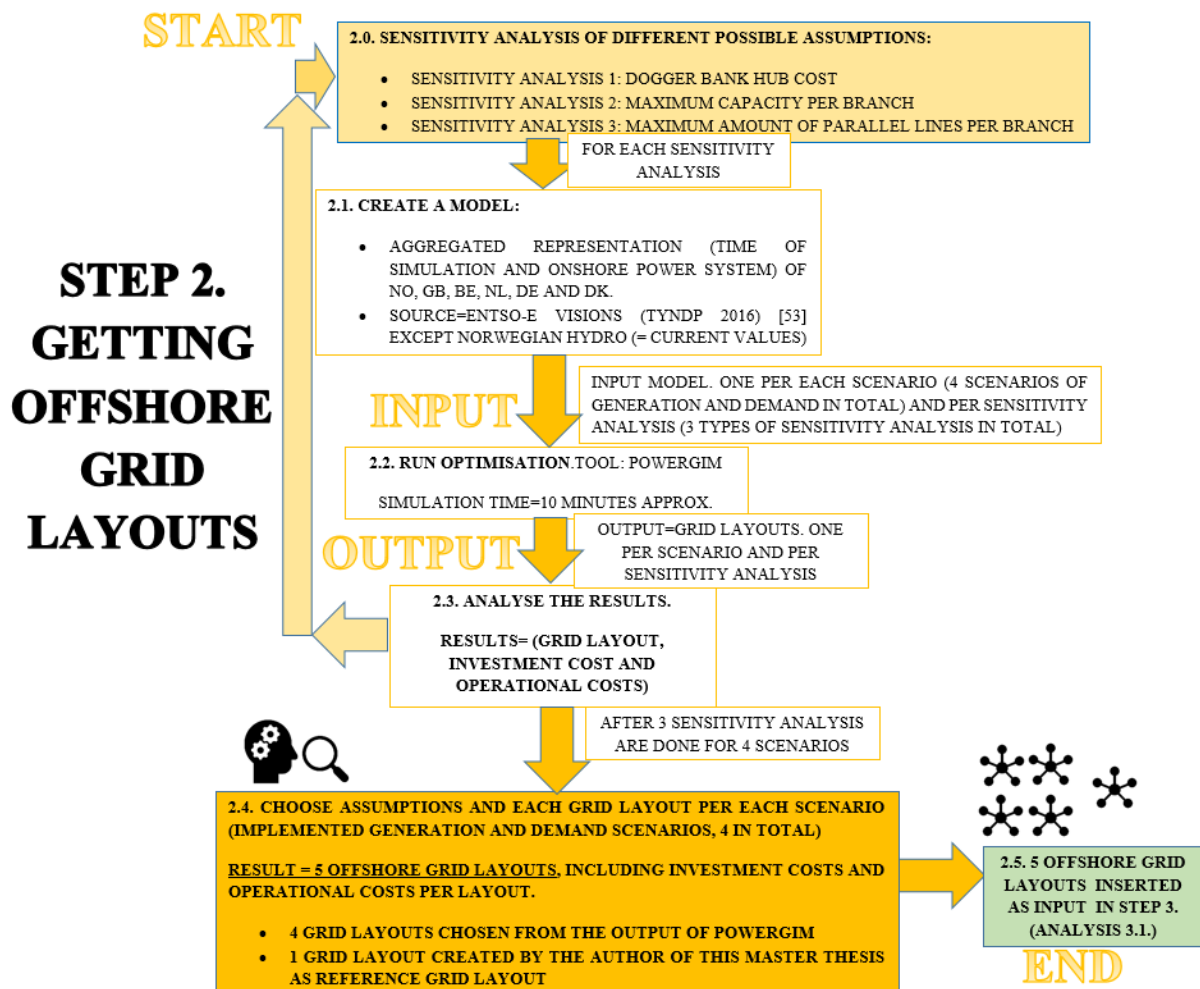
START

2.0. SENSITIVITY ANALYSIS OF DIFFERENT POSSIBLE ASSUMPTIONS:

- SENSITIVITY ANALYSIS 1: DOGGER BANK HUB COST
- SENSITIVITY ANALYSIS 2: MAXIMUM CAPACITY PER BRANCH
- SENSITIVITY ANALYSIS 3: MAXIMUM AMOUNT OF PARALLEL LINES PER BRANCH

FOR EACH SENSITIVITY ANALYSIS

STEP 2. GETTING OFFSHORE GRID LAYOUTS

2.1. CREATE A MODEL:

- AGGREGATED REPRESENTATION (TIME OF SIMULATION AND ONSHORE POWER SYSTEM) OF NO, GB, BE, NL, DE AND DK.
- SOURCE=ENTSO-E VISIONS (TYNDP 2016) [53] EXCEPT NORWEGIAN HYDRO (= CURRENT VALUES)

INPUT

INPUT MODEL. ONE PER EACH SCENARIO (4 SCENARIOS OF GENERATION AND DEMAND IN TOTAL) AND PER SENSITIVITY ANALYSIS (3 TYPES OF SENSITIVITY ANALYSIS IN TOTAL)

2.2. RUN OPTIMISATION.TOOL: POWERGIM

SIMULATION TIME=10 MINUTES APPROX.

OUTPUT

OUTPUT=GRID LAYOUTS. ONE PER SCENARIO AND PER SENSITIVITY ANALYSIS

2.3. ANALYSE THE RESULTS.

RESULTS= (GRID LAYOUT, INVESTMENT COST AND OPERATIONAL COSTS)

AFTER 3 SENSITIVITY ANALYSIS ARE DONE FOR 4 SCENARIOS

2.4. CHOOSE ASSUMPTIONS AND EACH GRID LAYOUT PER EACH SCENARIO (IMPLEMENTED GENERATION AND DEMAND SCENARIOS, 4 IN TOTAL)

RESULT = 5 OFFSHORE GRID LAYOUTS, INCLUDING INVESTMENT COSTS AND OPERATIONAL COSTS PER LAYOUT.

- 4 GRID LAYOUTS CHOSEN FROM THE OUTPUT OF POWERGIM
- 1 GRID LAYOUT CREATED BY THE AUTHOR OF THIS MASTER THESIS AS REFERENCE GRID LAYOUT

2.5. 5 OFFSHORE GRID LAYOUTS INSERTED AS INPUT IN STEP 3. (ANALYSIS 3.1.)

END